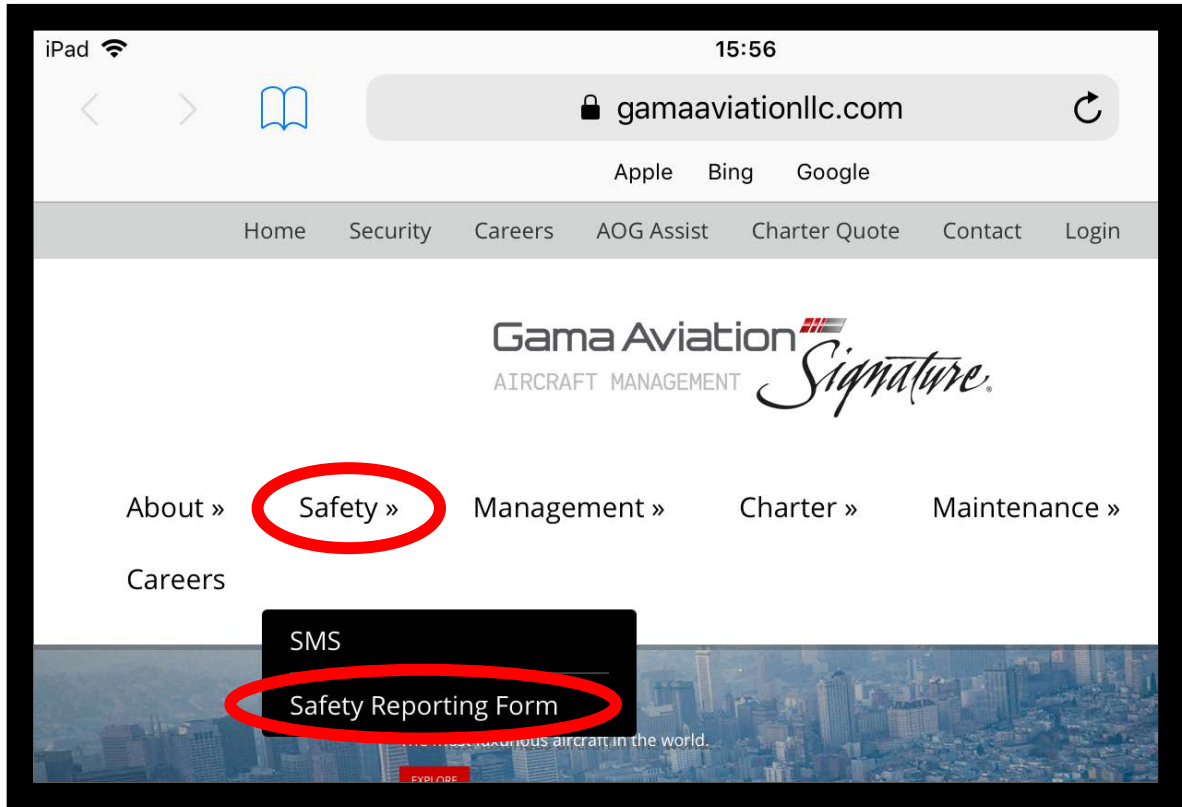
iPad

15:56

gamaaviationllc.com

Apple Bing Google

Home Security Careers AOG Assist Charter Quote Contact Login

Gama Aviation
AIRCRAFT MANAGEMENT
Signature

About » Safety » Management » Charter » Maintenance »

Careers

SMS

Safety Reporting Form

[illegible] luxurious aircraft in the world.

EXPLORE